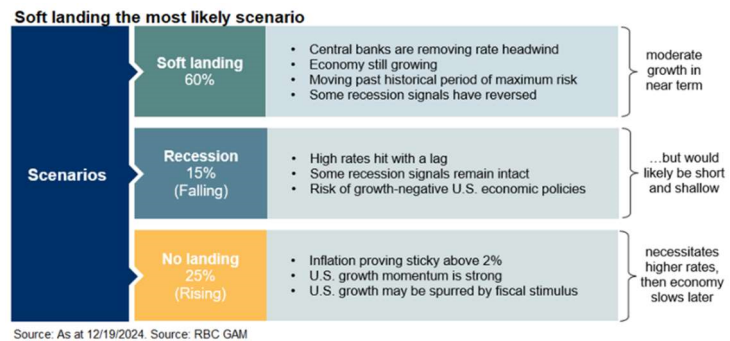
Soft landing the most likely scenario

Scenarios

Soft landing
60%

• Central banks are removing rate headwind
• Economy still growing
• Moving past historical period of maximum risk
• Some recession signals have reversed

moderate growth in near term

Recession
15%
(Falling)

• High rates hit with a lag
• Some recession signals remain intact
• Risk of growth-negative U.S. economic policies

…but would likely be short and shallow

No landing
25%
(Rising)

• Inflation proving sticky above 2%
• U.S. growth momentum is strong
• U.S. growth may be spurred by fiscal stimulus

necessitates higher rates, then economy slows later

Source: As at 12/19/2024. Source: RBC GAM